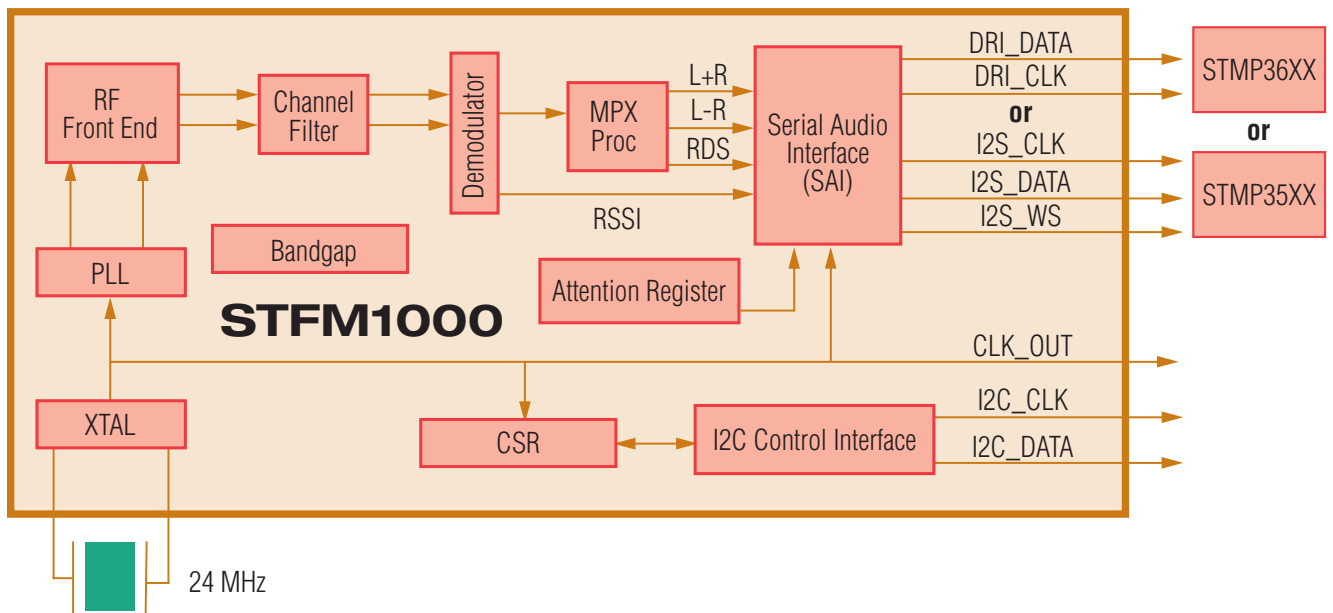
RF Front End

Channel Filter

Demodulator

MPX Proc

L+R

L-R

RDS

RSSI

Serial Audio Interface (SAI)

DRI_DATA

DRI_CLK

or

I2S_CLK

I2S_DATA

I2S_WS

STMP36XX

or

STMP35XX

PLL

Bandgap

Attention Register

STFM1000

CLK_OUT

XTAL

CSR

I2C Control Interface

I2C_CLK

I2C_DATA

24 MHz